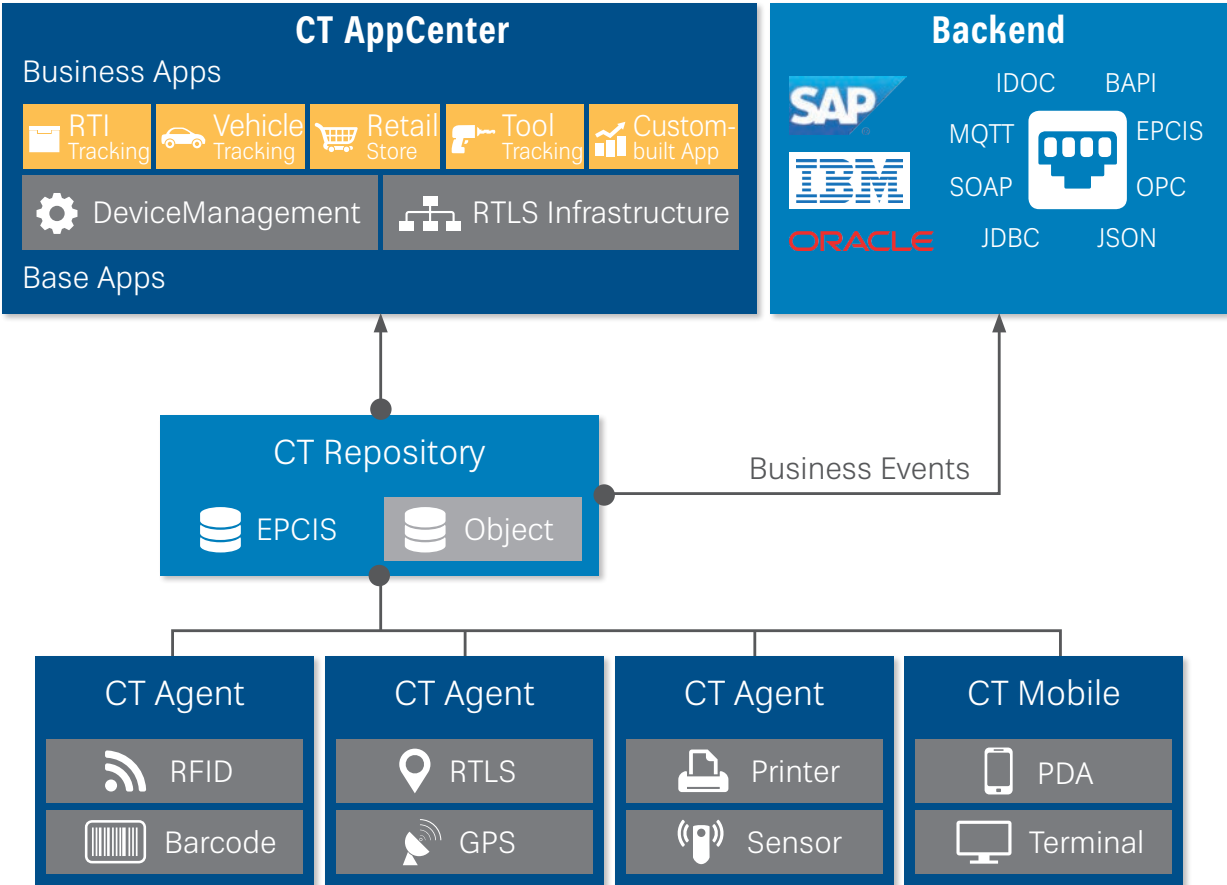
CT AppCenter

Business Apps

RTI Tracking

Vehicle Tracking

Retail Store

Tool Tracking

Custom-built App

DeviceManagement

RTLS Infrastructure

Base Apps

Backend

SAP

IBM

ORACLE

IDOC

BAPI

MQTT

EPCIS

SOAP

OPC

JDBC

JSON

CT Repository

EPCIS

Object

Business Events

CT Agent

RFID

Barcode

CT Agent

RTLS

GPS

CT Agent

Printer

Sensor

CT Mobile

PDA

Terminal